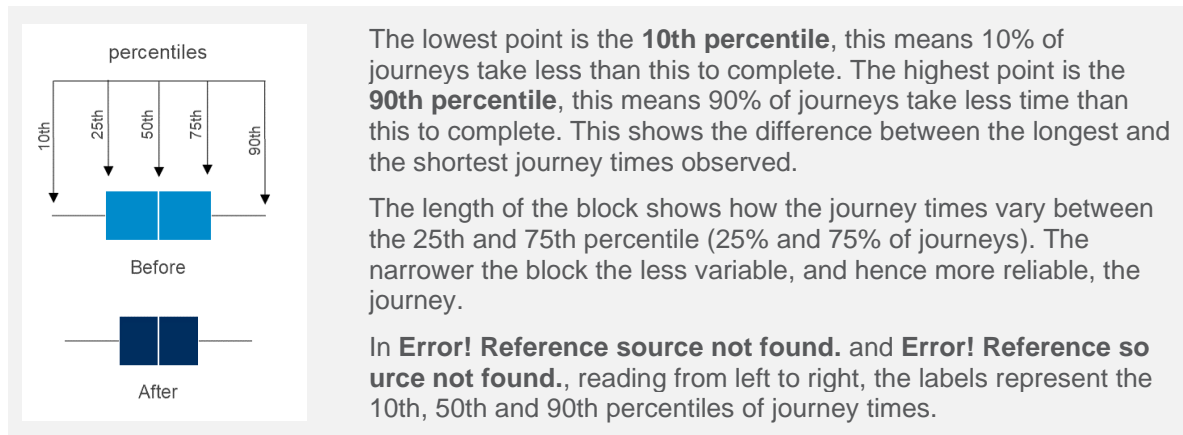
percentiles

10th

25th

50th

75th

90th

Before

After

The lowest point is the **10th percentile**, this means 10% of journeys take less than this to complete. The highest point is the **90th percentile**, this means 90% of journeys take less time than this to complete. This shows the difference between the longest and the shortest journey times observed.

The length of the block shows how the journey times vary between the 25th and 75th percentile (25% and 75% of journeys). The narrower the block the less variable, and hence more reliable, the journey.

In **Error! Reference source not found.** and **Error! Reference so urce not found.**, reading from left to right, the labels represent the 10th, 50th and 90th percentiles of journey times.